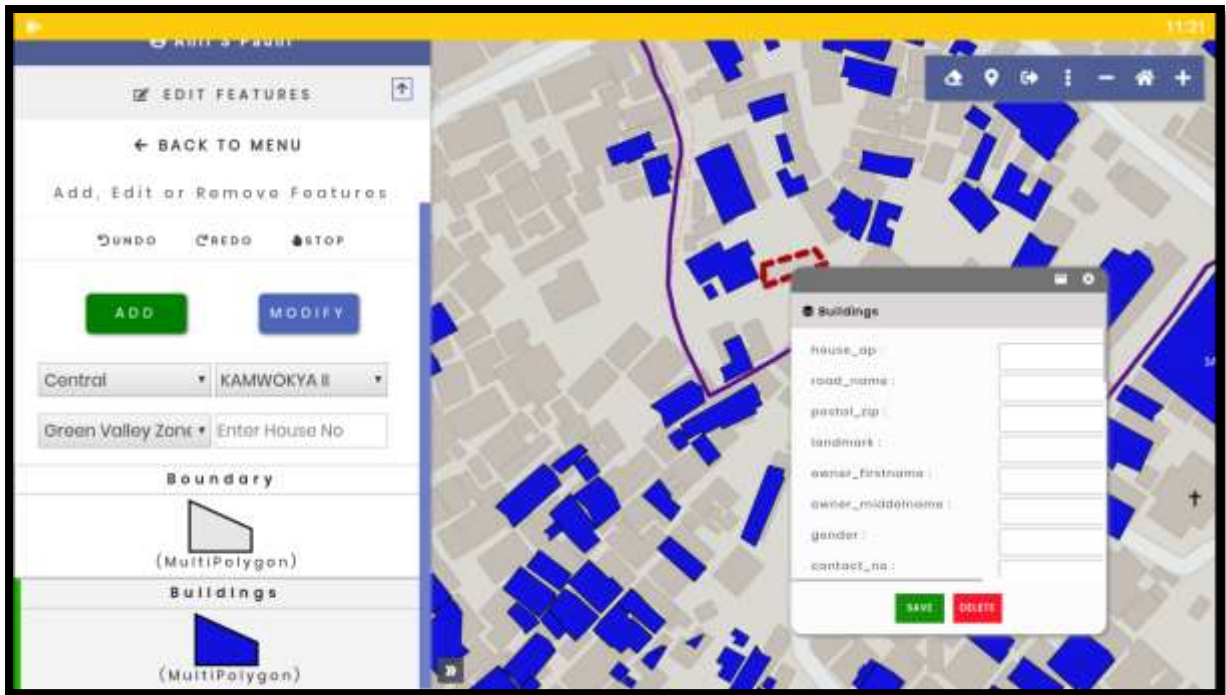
11:21

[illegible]

EDIT FEATURES

← BACK TO MENU

Add, Edit or Remove Features

UNDO REDO STOP

ADD MODIFY

Central
KAMWOKYA II
Green Valley Zone
Enter House No

Boundary

(MultiPolygon)

Buildings

(MultiPolygon)

Buildings

house_no :
road_name :
postal_zip :
landmark :
owner_firstname :
owner_middlename :
gender :
contact_no :

SAVE DELETE